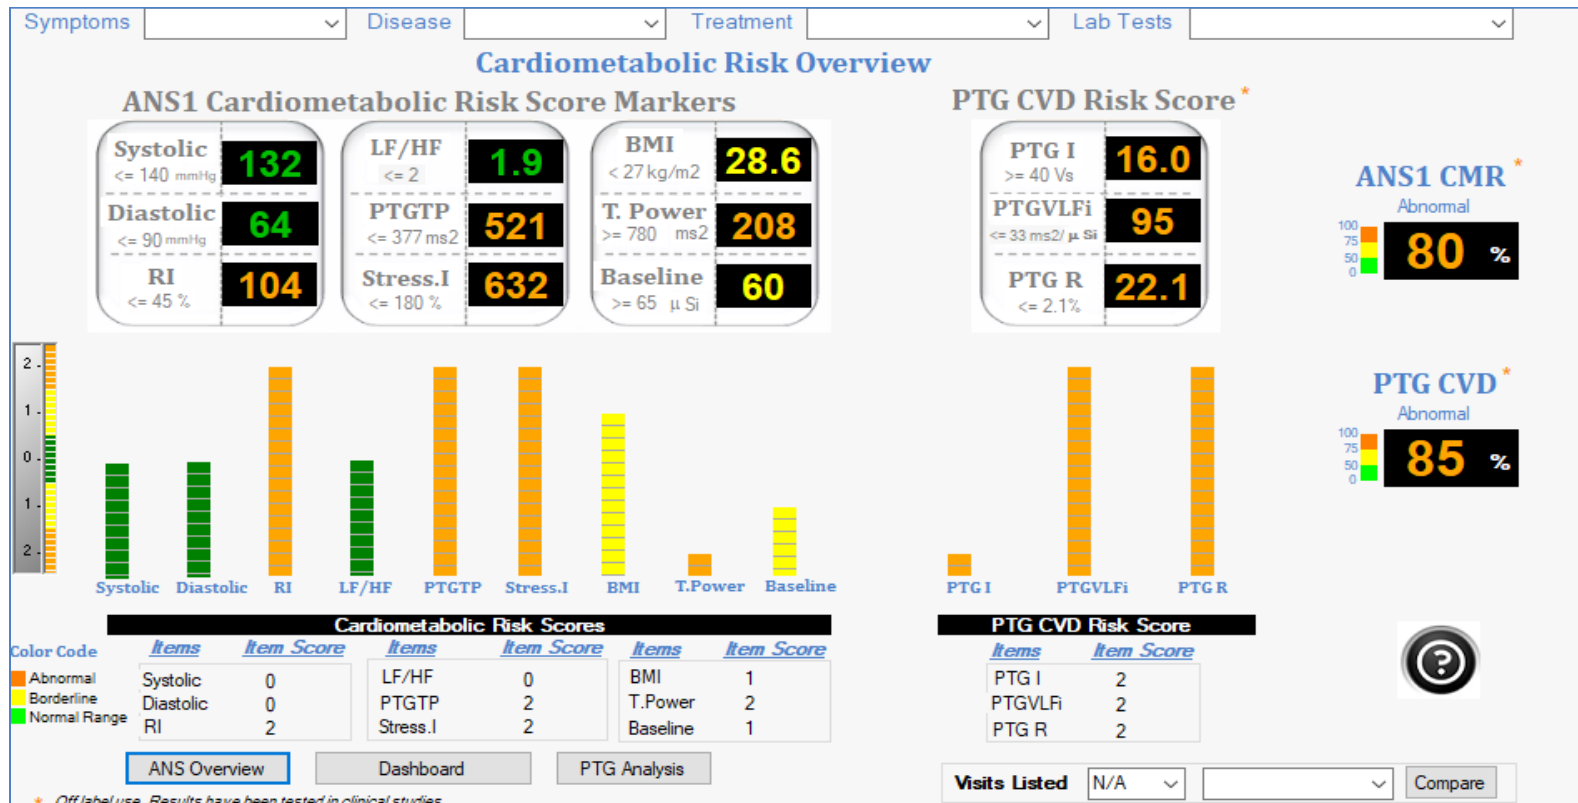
Symptoms Disease Treatment Lab Tests

Cardiometabolic Risk Overview

ANS1 Cardiometabolic Risk Score Markers

PTG CVD Risk Score *

Systolic <= 140 mmHg 132
Diastolic <= 90 mmHg 64
RI <= 45 % 104

LF/HF <= 2 1.9
PTGTP <= 377 ms2 521
Stress.I <= 180 % 632

BMI < 27 kg/m2 28.6
T. Power >= 780 ms2 208
Baseline >= 65 µ Si 60

PTG I >= 40 Vs 16.0
PTGVLFi <= 33 ms2/ µ Si 95
PTG R <= 2.1% 22.1

ANS1 CMR *
Abnormal
100 75 50 0
80 %

PTG CVD *
Abnormal
100 75 50 0
85 %

2 1 0 1 2

Systolic Diastolic RI LF/HF PTGTP Stress.I BMI T.Power Baseline

PTG I PTGVLFi PTG R

Cardiometabolic Risk Scores

| Items | Item Score |
|---|---|
| Systolic | 0 |
| Diastolic | 0 |
| RI | 2 |

| Items | Item Score |
|---|---|
| LF/HF | 0 |
| PTGTP | 2 |
| Stress.I | 2 |

| Items | Item Score |
|---|---|
| BMI | 1 |
| T.Power | 2 |
| Baseline | 1 |

PTG CVD Risk Score

| Items | Item Score |
|---|---|
| PTG I | 2 |
| PTGVLFi | 2 |
| PTG R | 2 |

Color Code
Abnormal
Borderline
Normal Range

ANS Overview Dashboard PTG Analysis

Visits Listed N/A Compare

* Off label use. Results have been tested in clinical studies